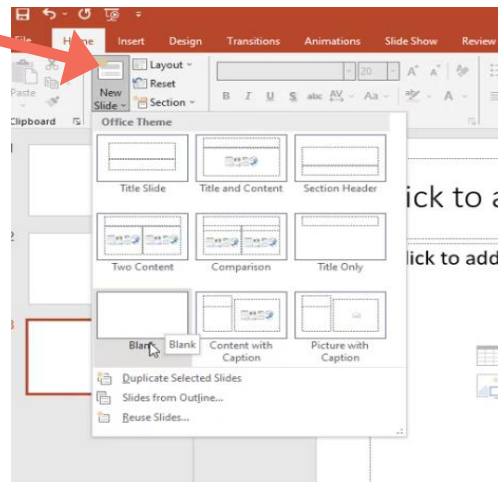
File Home Insert Design Transitions Animations Slide Show Review

Paste

Clipboard

New Slide

Layout

Reset

Section

20

Office Theme

Title Slide

Title and Content

Section Header

Two Content

Comparison

Title Only

Blank

Blank

Content with Caption

Picture with Caption

Duplicate Selected Slides

Slides from Outline...

Reuse Slides...

1

2

3

lick to a

lick to add